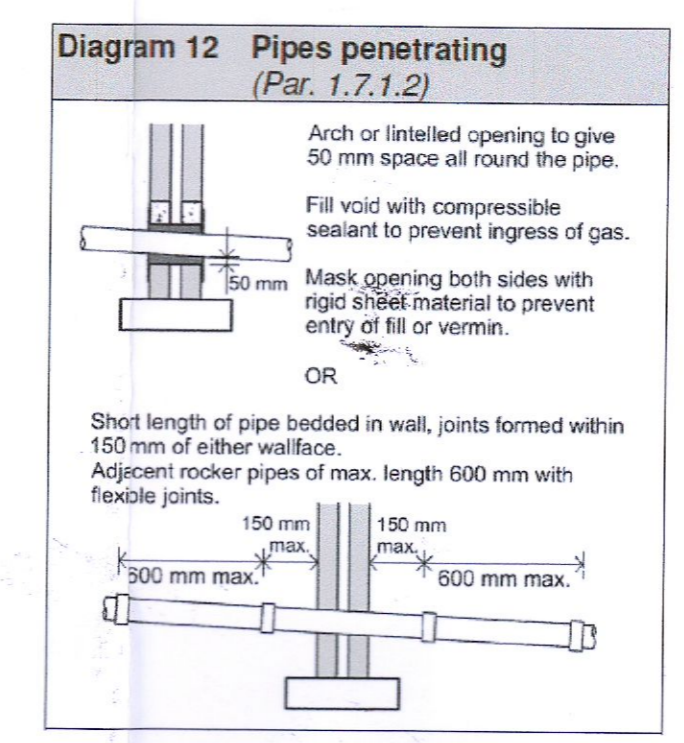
Diagram 12 Pipes penetrating
(Par. 1.7.1.2)

50 mm

Arch or lintelled opening to give 50 mm space all round the pipe.

Fill void with compressible sealant to prevent ingress of gas.

Mask opening both sides with rigid sheet material to prevent entry of fill or vermin.

OR

Short length of pipe bedded in wall, joints formed within 150 mm of either wallface.
Adjacent rocker pipes of max. length 600 mm with flexible joints.

150 mm max.

150 mm max.

600 mm max.

600 mm max.